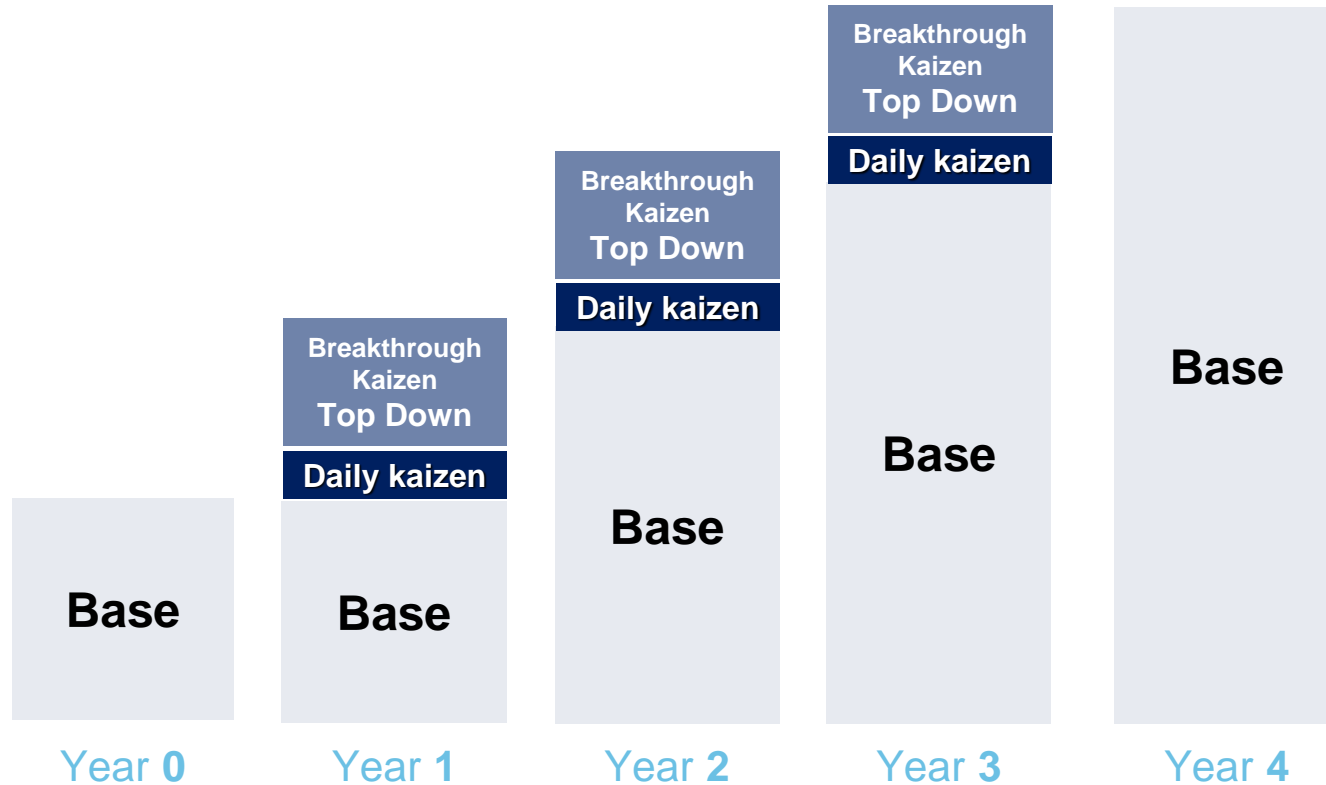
Base

Year 0

Breakthrough Kaizen Top Down

Daily kaizen

Base

Year 1

Breakthrough Kaizen Top Down

Daily kaizen

Base

Year 2

Breakthrough Kaizen Top Down

Daily kaizen

Base

Year 3

Base

Year 4